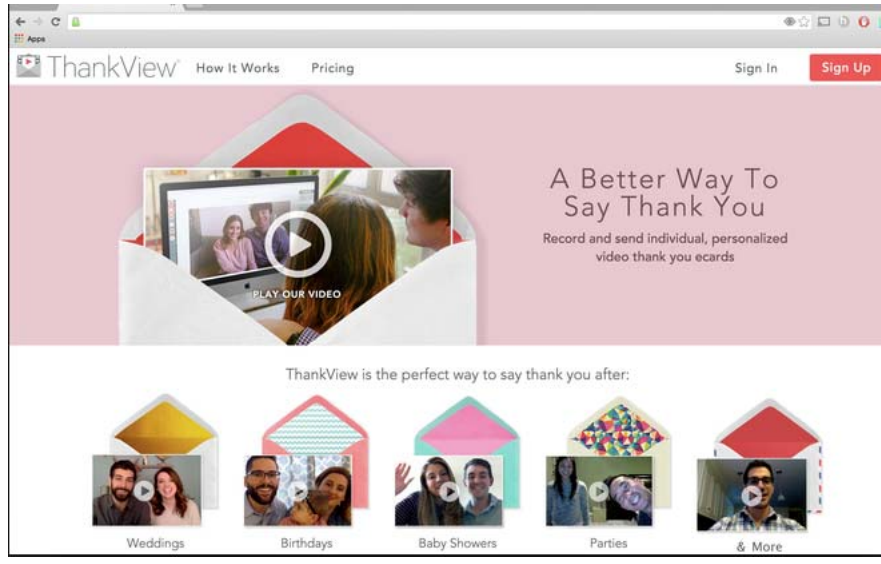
Apps

ThankView How It Works Pricing Sign In Sign Up

PLAY OUR VIDEO

A Better Way To Say Thank You

Record and send individual, personalized video thank you ecards

ThankView is the perfect way to say thank you after:

Weddings

Birthdays

Baby Showers

Parties

& More